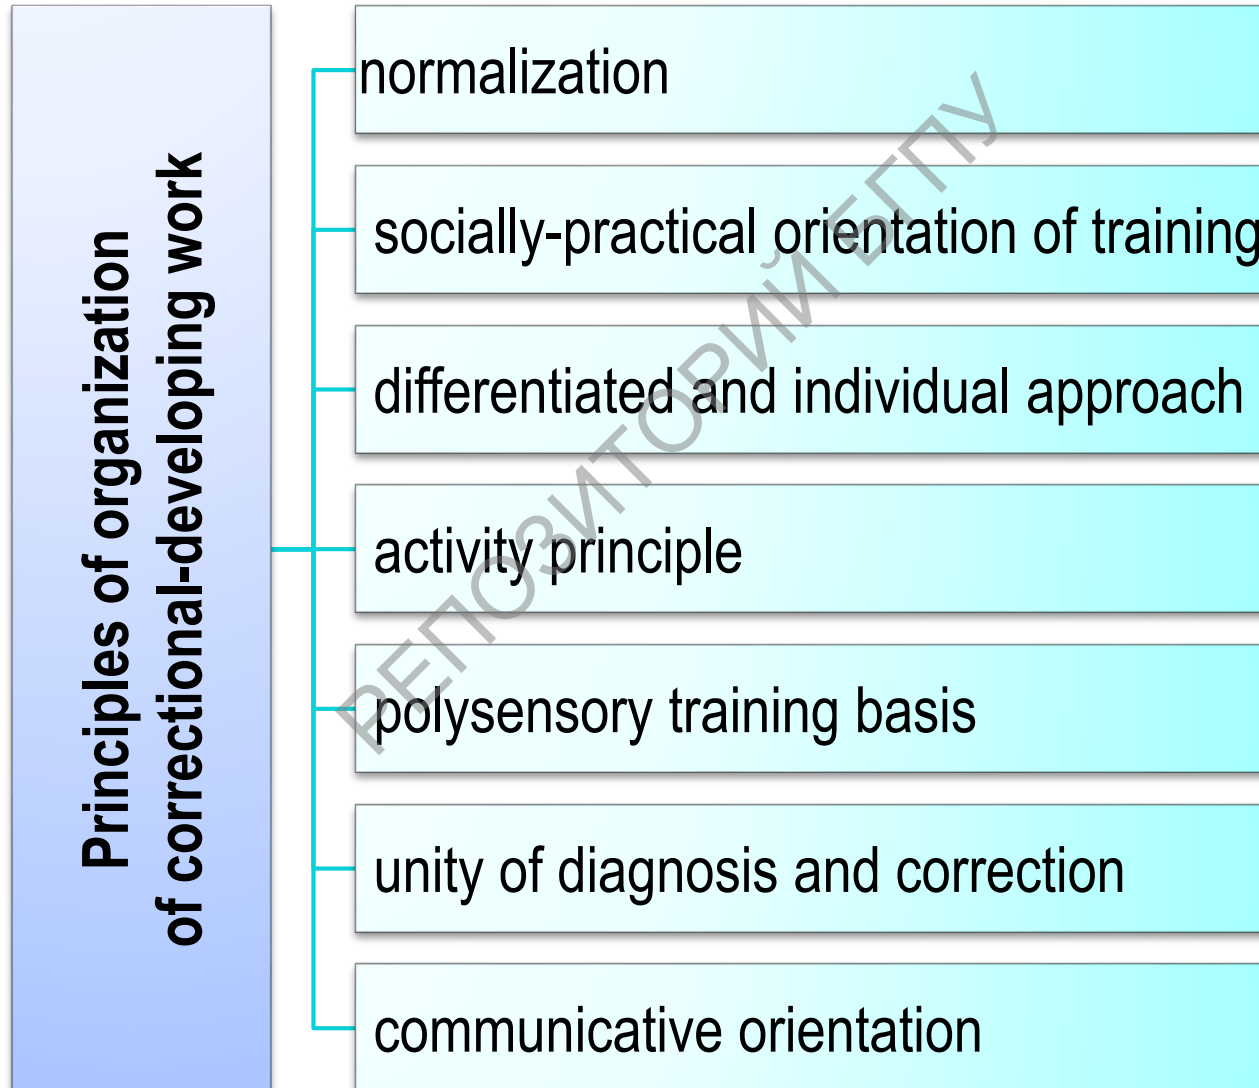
Principles of organization of correctional-developing work

normalization

socially-practical orientation of training

differentiated and individual approach

activity principle

polysensory training basis

unity of diagnosis and correction

communicative orientation

РЕПОЗИТОРИЙ БГПУ